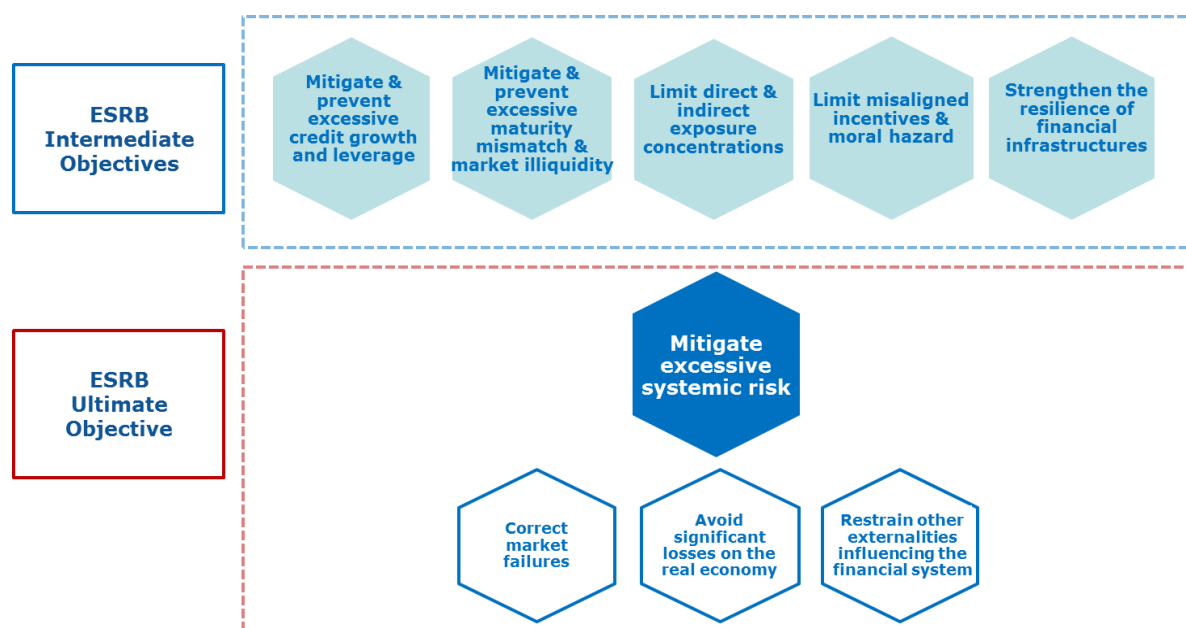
ESRB Intermediate Objectives

Mitigate & prevent excessive credit growth and leverage

Mitigate & prevent excessive maturity mismatch & market illiquidity

Limit direct & indirect exposure concentrations

Limit misaligned incentives & moral hazard

Strengthen the resilience of financial infrastructures

ESRB Ultimate Objective

Mitigate excessive systemic risk

Correct market failures

Avoid significant losses on the real economy

Restrain other externalities influencing the financial system